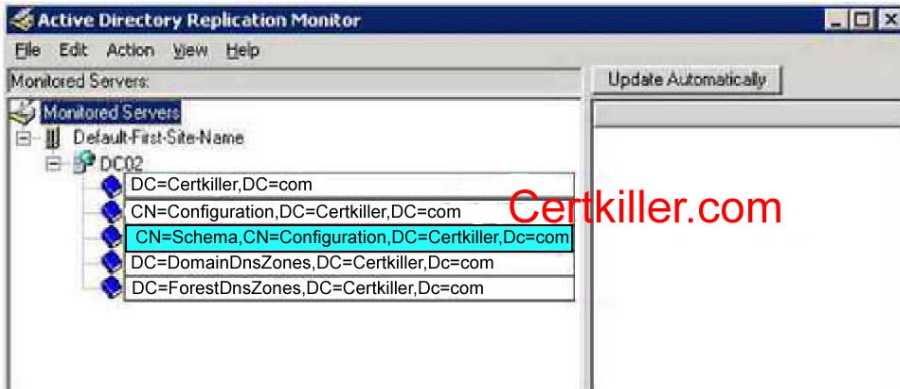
Active Directory Replication Monitor

File Edit Action View Help

Monitored Servers:

Update Automatically

Monitored Servers
Default-First-Site-Name
DC02
DC=Certkiller,DC=com
CN=Configuration,DC=Certkiller,DC=com
CN=Schema,CN=Configuration,DC=Certkiller,Dc=com
DC=DomainDnsZones,DC=Certkiller,Dc=com
DC=ForestDnsZones,DC=Certkiller,Dc=com

Certkiller.com